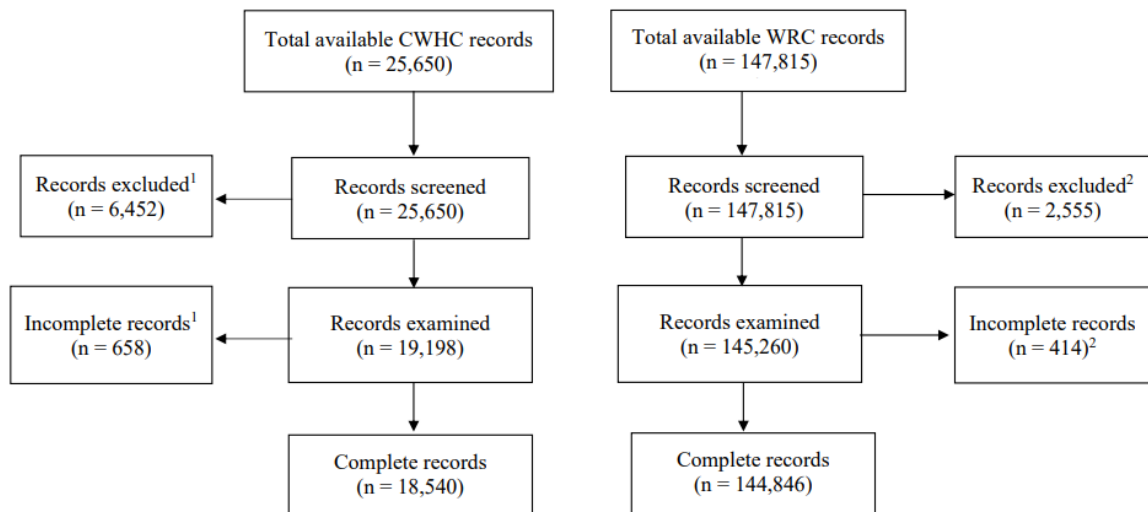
Total available CWHC records
(n = 25,650)

Records excluded$^1$
(n = 6,452)

Records screened
(n = 25,650)

Incomplete records$^1$
(n = 658)

Records examined
(n = 19,198)

Complete records
(n = 18,540)

Total available WRC records
(n = 147,815)

Records screened
(n = 147,815)

Records excluded$^2$
(n = 2,555)

Records examined
(n = 145,260)

Incomplete records
(n = 414)$^2$

Complete records
(n = 144,846)